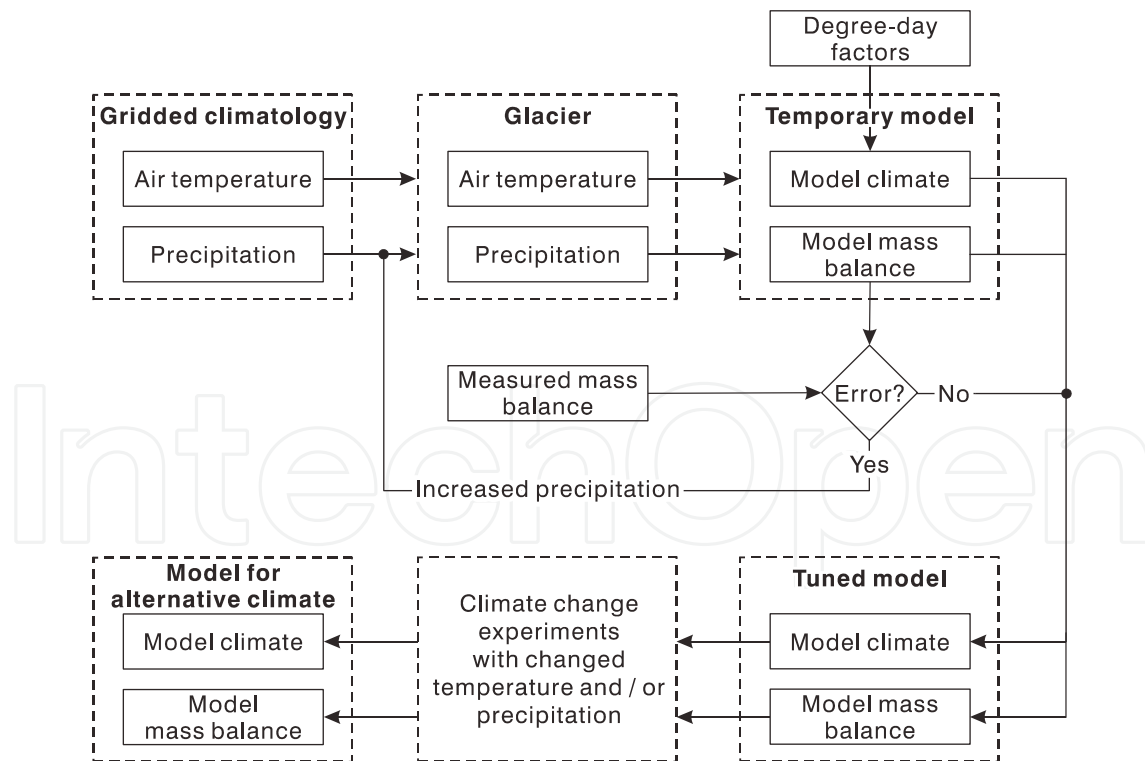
Degree-day factors

Gridded climatology
Air temperature
Precipitation

Glacier
Air temperature
Precipitation

Temporary model
Model climate
Model mass balance

Measured mass balance

Error?

No

Yes

Increased precipitation

Model for alternative climate
Model climate
Model mass balance

Climate change experiments with changed temperature and / or precipitation

Tuned model
Model climate
Model mass balance

IntechOpen